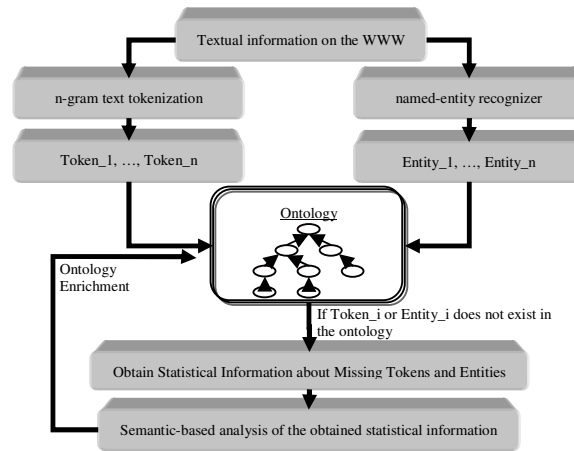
Textual information on the WWW

n-gram text tokenization

named-entity recognizer

Token_1, …, Token_n

Entity_1, …, Entity_n

Ontology

Ontology Enrichment

If Token_i or Entity_i does not exist in the ontology

Obtain Statistical Information about Missing Tokens and Entities

Semantic-based analysis of the obtained statistical information